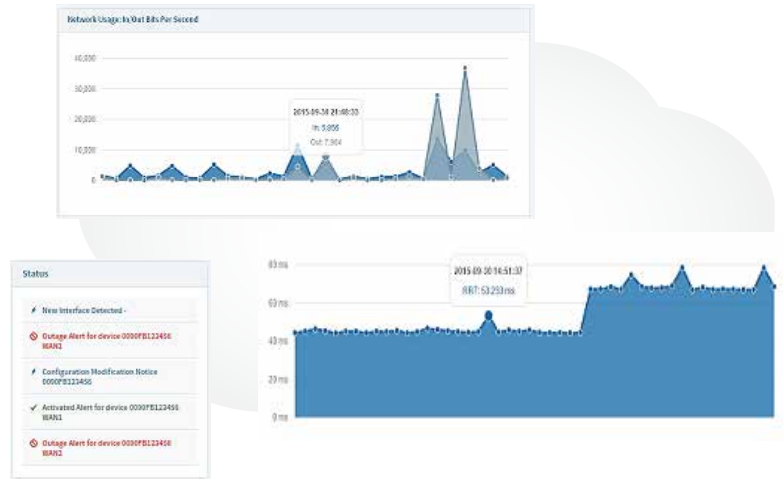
Network Usage: In/Out Bits Per Second

40,000
30,000
20,000
10,000
0

2015-09-30 21:40:33
In: 9,856
Out: 7,904

Status

New Interface Detected -

Outage Alert for device 0090FB123456 WAN1

Configuration Modification Notice 0090FB123456

Activated Alert for device 0090FB123456 WAN1

Outage Alert for device 0090FB123456 WAN2

80 ms
60 ms
40 ms
20 ms
0 ms

2015-09-30 14:51:37
RRT: 53.233 ms